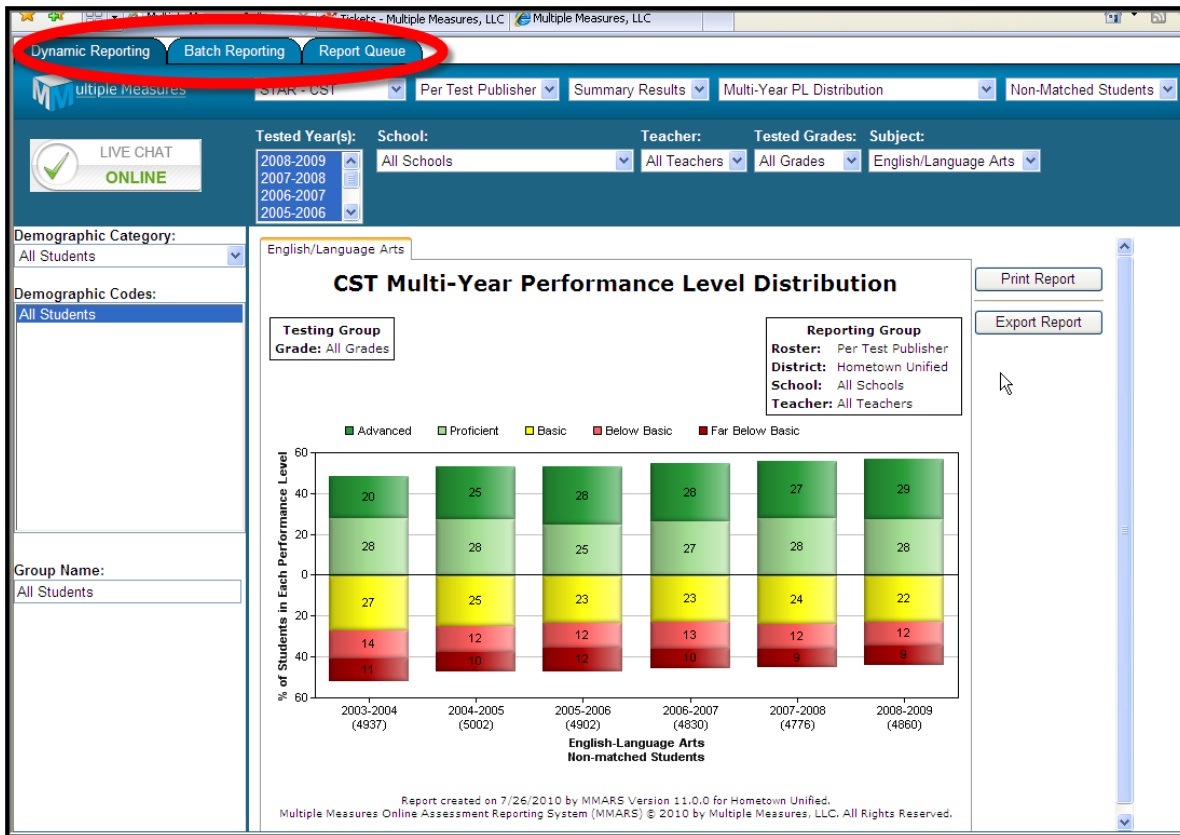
Multiple Measures, LLC  Tickets - Multiple Measures, LLC  Multiple Measures, LLC

Dynamic Reporting  Batch Reporting  Report Queue

Multiple Measures

STAR - CST  Per Test Publisher  Summary Results  Multi-Year PL Distribution  Non-Matched Students

LIVE CHAT ONLINE

Tested Year(s): 2008-2009 2007-2008 2006-2007 2005-2006
School: All Schools
Teacher: All Teachers
Tested Grades: All Grades
Subject: English/Language Arts

Demographic Category:
All Students

Demographic Codes:
All Students

Group Name:
All Students

English/Language Arts

CST Multi-Year Performance Level Distribution

Print Report

Export Report

**Testing Group**
**Grade:** All Grades

**Reporting Group**
**Roster:** Per Test Publisher
**District:** Hometown Unified
**School:** All Schools
**Teacher:** All Teachers

Advanced  Proficient  Basic  Below Basic  Far Below Basic

% of Students in Each Performance Level

60 40 20 0 20 40 60

| | 2003-2004 (4937) | 2004-2005 (5002) | 2005-2006 (4902) | 2006-2007 (4830) | 2007-2008 (4776) | 2008-2009 (4860) |
|---|---|---|---|---|---|---|
| Advanced | 20 | 25 | 28 | 28 | 27 | 29 |
| Proficient | 28 | 28 | 25 | 27 | 28 | 28 |
| Basic | 27 | 25 | 23 | 23 | 24 | 22 |
| Below Basic | 14 | 12 | 12 | 13 | 12 | 12 |
| Far Below Basic | 11 | 10 | 12 | 10 | 9 | 9 |

English-Language Arts
Non-matched Students

Report created on 7/26/2010 by MMARS Version 11.0.0 for Hometown Unified.
Multiple Measures Online Assessment Reporting System (MMARS) © 2010 by Multiple Measures, LLC. All Rights Reserved.